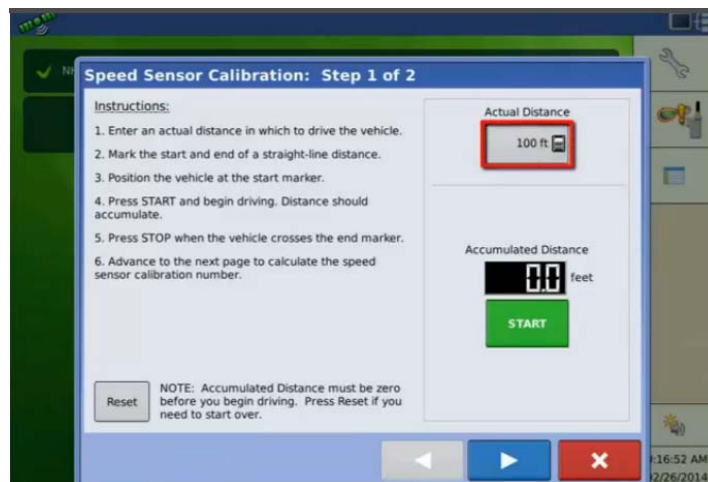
Speed Sensor Calibration: Step 1 of 2

Instructions:

1. Enter an actual distance in which to drive the vehicle.

2. Mark the start and end of a straight-line distance.

3. Position the vehicle at the start marker.

4. Press START and begin driving. Distance should accumulate.

5. Press STOP when the vehicle crosses the end marker.

6. Advance to the next page to calculate the speed sensor calibration number.

Reset

NOTE: Accumulated Distance must be zero before you begin driving. Press Reset if you need to start over.

Actual Distance

100 ft

Accumulated Distance

0.0 feet

START

:16:52 AM
2/26/2014